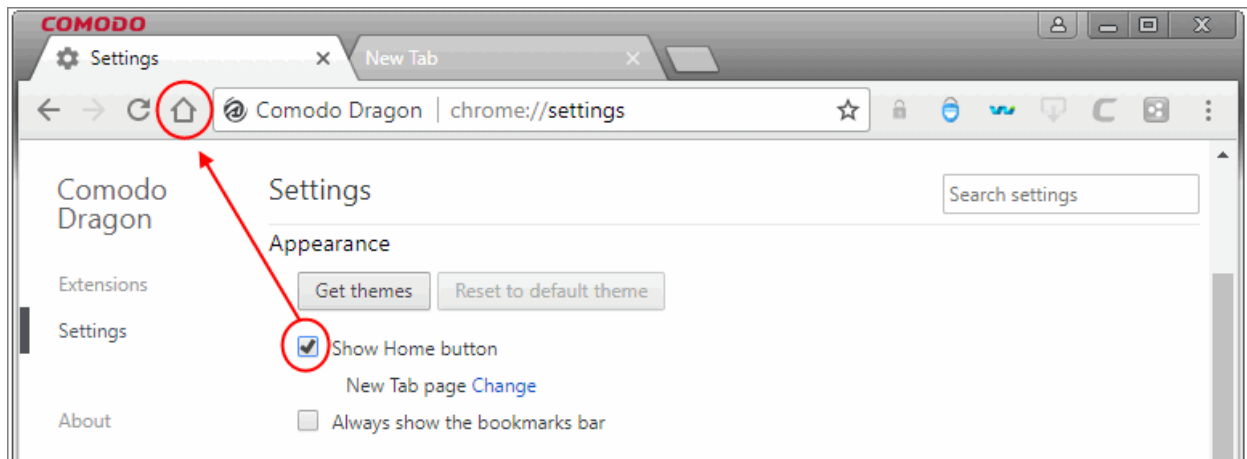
COMODO

Settings

New Tab

Comodo Dragon | chrome://settings

Comodo Dragon

Extensions

Settings

About

Settings

Search settings

Appearance

Get themes

Reset to default theme

Show Home button

New Tab page Change

Always show the bookmarks bar